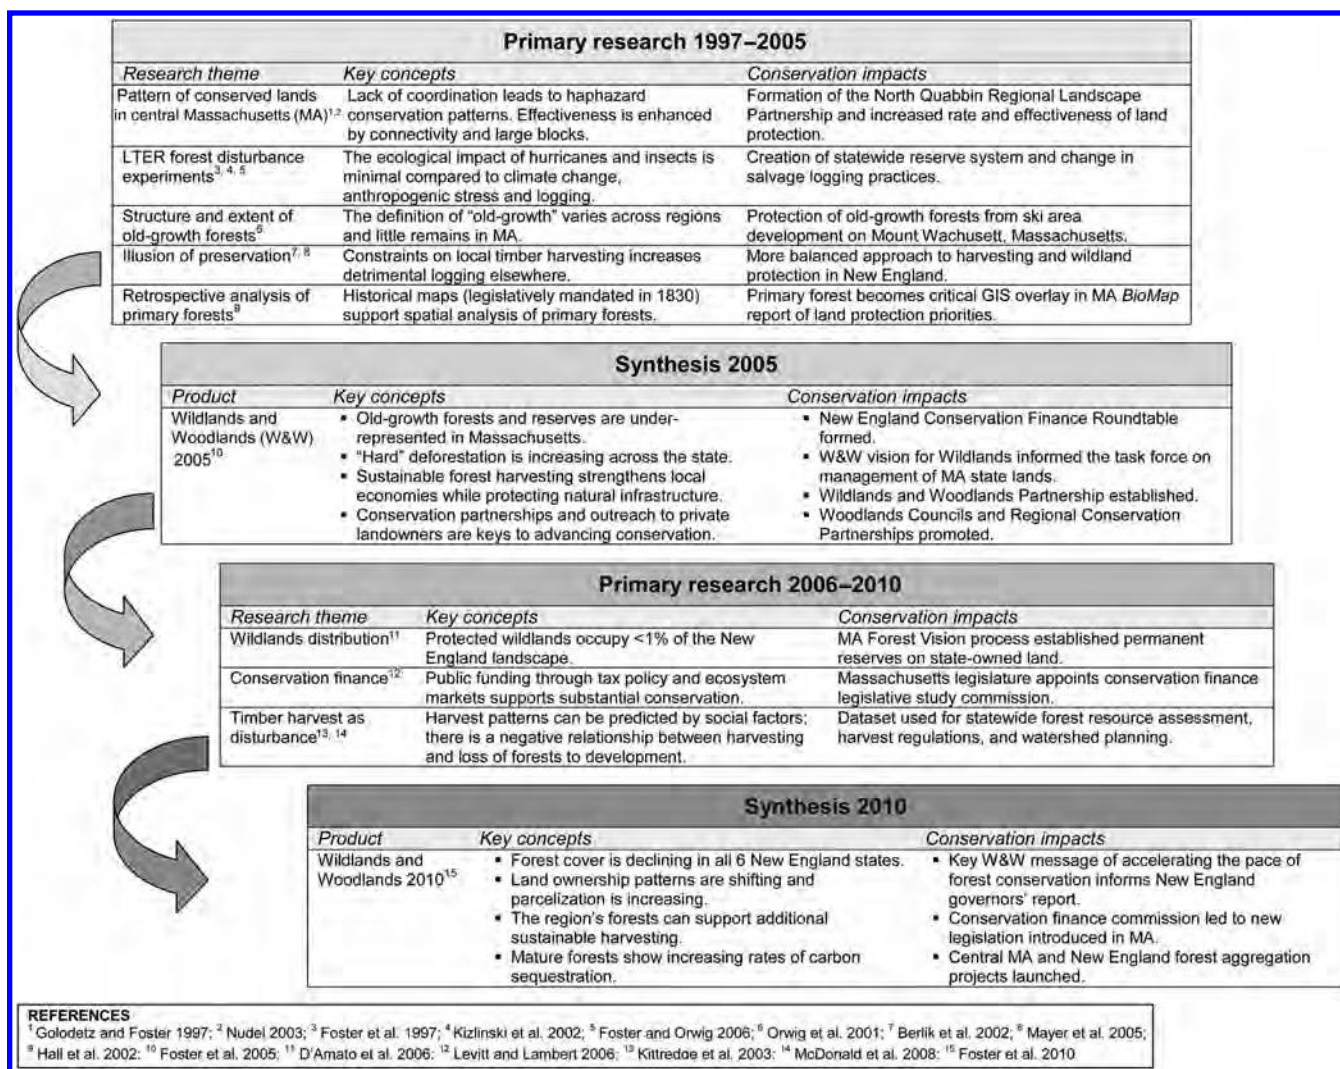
**Primary research 1997–2005**

| Research theme | Key concepts | Conservation impacts |
|---|---|---|
| Pattern of conserved lands in central Massachusetts (MA)$^{1,2}$ | Lack of coordination leads to haphazard conservation patterns. Effectiveness is enhanced by connectivity and large blocks. | Formation of the North Quabbin Regional Landscape Partnership and increased rate and effectiveness of land protection. |
| LTER forest disturbance experiments$^{3,4,5}$ | The ecological impact of hurricanes and insects is minimal compared to climate change, anthropogenic stress and logging. | Creation of statewide reserve system and change in salvage logging practices. |
| Structure and extent of old-growth forests$^{6}$ | The definition of "old-growth" varies across regions and little remains in MA. | Protection of old-growth forests from ski area development on Mount Wachusett, Massachusetts. |
| Illusion of preservation$^{7,8}$ | Constraints on local timber harvesting increases detrimental logging elsewhere. | More balanced approach to harvesting and wildland protection in New England. |
| Retrospective analysis of primary forests$^{9}$ | Historical maps (legislatively mandated in 1830) support spatial analysis of primary forests. | Primary forest becomes critical GIS overlay in MA *BioMap* report of land protection priorities. |

**Synthesis 2005**

| Product | Key concepts | Conservation impacts |
|---|---|---|
| Wildlands and Woodlands (W&W) 2005$^{10}$ | • Old-growth forests and reserves are under-represented in Massachusetts. • "Hard" deforestation is increasing across the state. • Sustainable forest harvesting strengthens local economies while protecting natural infrastructure. • Conservation partnerships and outreach to private landowners are keys to advancing conservation. | • New England Conservation Finance Roundtable formed. • W&W vision for Wildlands informed the task force on management of MA state lands. • Wildlands and Woodlands Partnership established. • Woodlands Councils and Regional Conservation Partnerships promoted. |

**Primary research 2006–2010**

| Research theme | Key concepts | Conservation impacts |
|---|---|---|
| Wildlands distribution$^{11}$ | Protected wildlands occupy <1% of the New England landscape. | MA Forest Vision process established permanent reserves on state-owned land. |
| Conservation finance$^{12}$ | Public funding through tax policy and ecosystem markets supports substantial conservation. | Massachusetts legislature appoints conservation finance legislative study commission. |
| Timber harvest as disturbance$^{13,14}$ | Harvest patterns can be predicted by social factors; there is a negative relationship between harvesting and loss of forests to development. | Dataset used for statewide forest resource assessment, harvest regulations, and watershed planning. |

**Synthesis 2010**

| Product | Key concepts | Conservation impacts |
|---|---|---|
| Wildlands and Woodlands 2010$^{15}$ | • Forest cover is declining in all 6 New England states. • Land ownership patterns are shifting and parcelization is increasing. • The region's forests can support additional sustainable harvesting. • Mature forests show increasing rates of carbon sequestration. | • Key W&W message of accelerating the pace of forest conservation informs New England governors' report. • Conservation finance commission led to new legislation introduced in MA. • Central MA and New England forest aggregation projects launched. |

REFERENCES
$^{1}$ Golodetz and Foster 1997; $^{2}$ Nudel 2003; $^{3}$ Foster et al. 1997; $^{4}$ Kizlinski et al. 2002; $^{5}$ Foster and Orwig 2006; $^{6}$ Orwig et al. 2001; $^{7}$ Berlik et al. 2002; $^{8}$ Mayer et al. 2005; $^{9}$ Hall et al. 2002; $^{10}$ Foster et al. 2005; $^{11}$ D'Amato et al. 2006; $^{12}$ Levitt and Lambert 2006; $^{13}$ Kittredge et al. 2003; $^{14}$ McDonald et al. 2008; $^{15}$ Foster et al. 2010